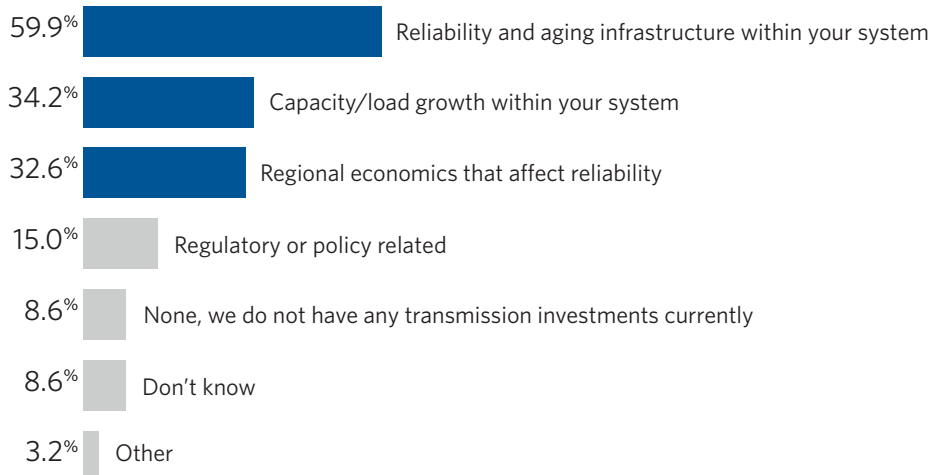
59.9% Reliability and aging infrastructure within your system

34.2% Capacity/load growth within your system

32.6% Regional economics that affect reliability

15.0% Regulatory or policy related

8.6% None, we do not have any transmission investments currently

8.6% Don’t know

3.2% Other